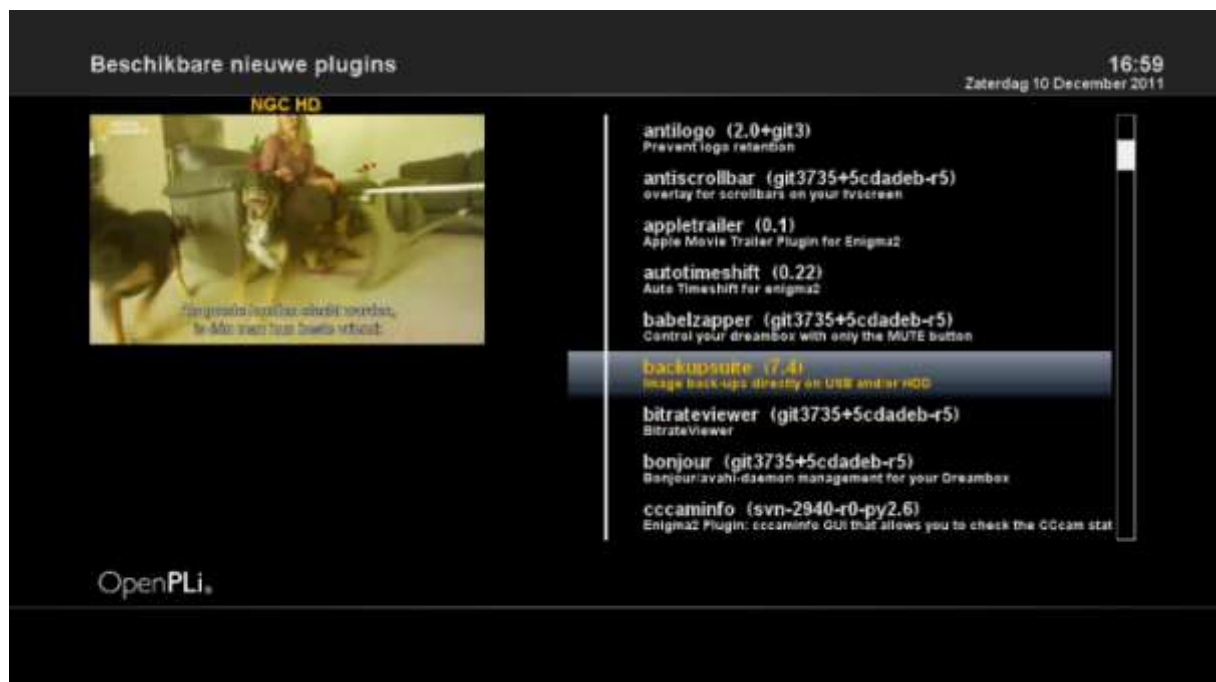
Beschikbare nieuwe plugins

16:59
Zaterdag 10 December 2011

NGC HD

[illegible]
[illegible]

antilogo (2.0+git3)
Prevent logo retention

antiscrollbar (git3735+5cdadeb-r5)
overlay for scrollbars on your tvscreen

appletrailer (0.1)
Apple Movie Trailer Plugin for Enigma2

autotimeshift (0.22)
Auto Timeshift for enigma2

babelzapper (git3735+5cdadeb-r5)
Control your dreambox with only the MUTE button

backupsuite (7.4)
Image back-ups directly on USB and/or HDD

bitrateviewer (git3735+5cdadeb-r5)
BitrateViewer

bonjour (git3735+5cdadeb-r5)
Bonjour/avahi-daemon management for your Dreambox

cccaminfo (svn-2940-r0-py2.6)
Enigma2 Plugin: cccaminfo GUI that allows you to check the CCcam stat

OpenPLi.